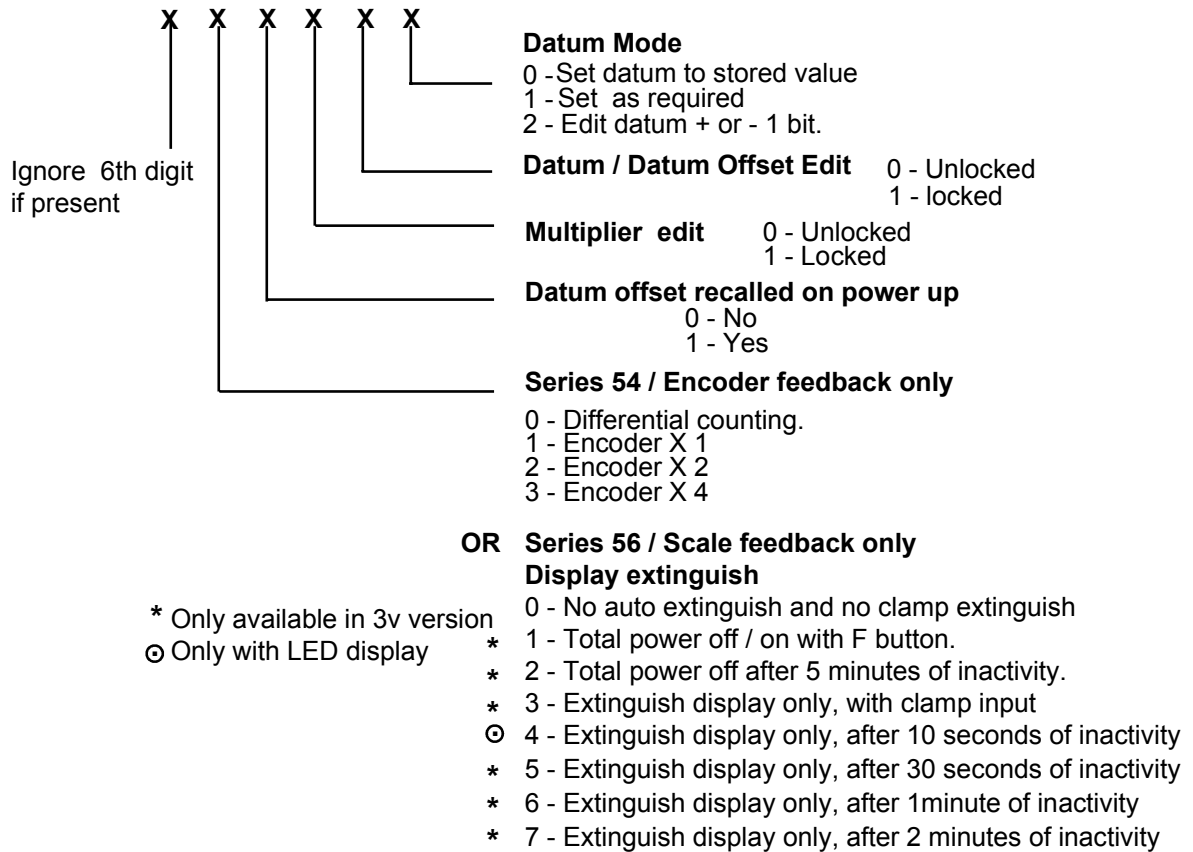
X X X X X X

Datum Mode
0 - Set datum to stored value
1 - Set as required
2 - Edit datum + or - 1 bit.

Ignore 6th digit if present

Datum / Datum Offset Edit 0 - Unlocked
1 - locked

Multiplier edit 0 - Unlocked
1 - Locked

Datum offset recalled on power up
0 - No
1 - Yes

Series 54 / Encoder feedback only
0 - Differential counting.
1 - Encoder X 1
2 - Encoder X 2
3 - Encoder X 4

OR Series 56 / Scale feedback only
Display extinguish

* Only available in 3v version
⊙ Only with LED display

0 - No auto extinguish and no clamp extinguish
* 1 - Total power off / on with F button.
* 2 - Total power off after 5 minutes of inactivity.
* 3 - Extinguish display only, with clamp input
⊙ 4 - Extinguish display only, after 10 seconds of inactivity
* 5 - Extinguish display only, after 30 seconds of inactivity
* 6 - Extinguish display only, after 1minute of inactivity
* 7 - Extinguish display only, after 2 minutes of inactivity